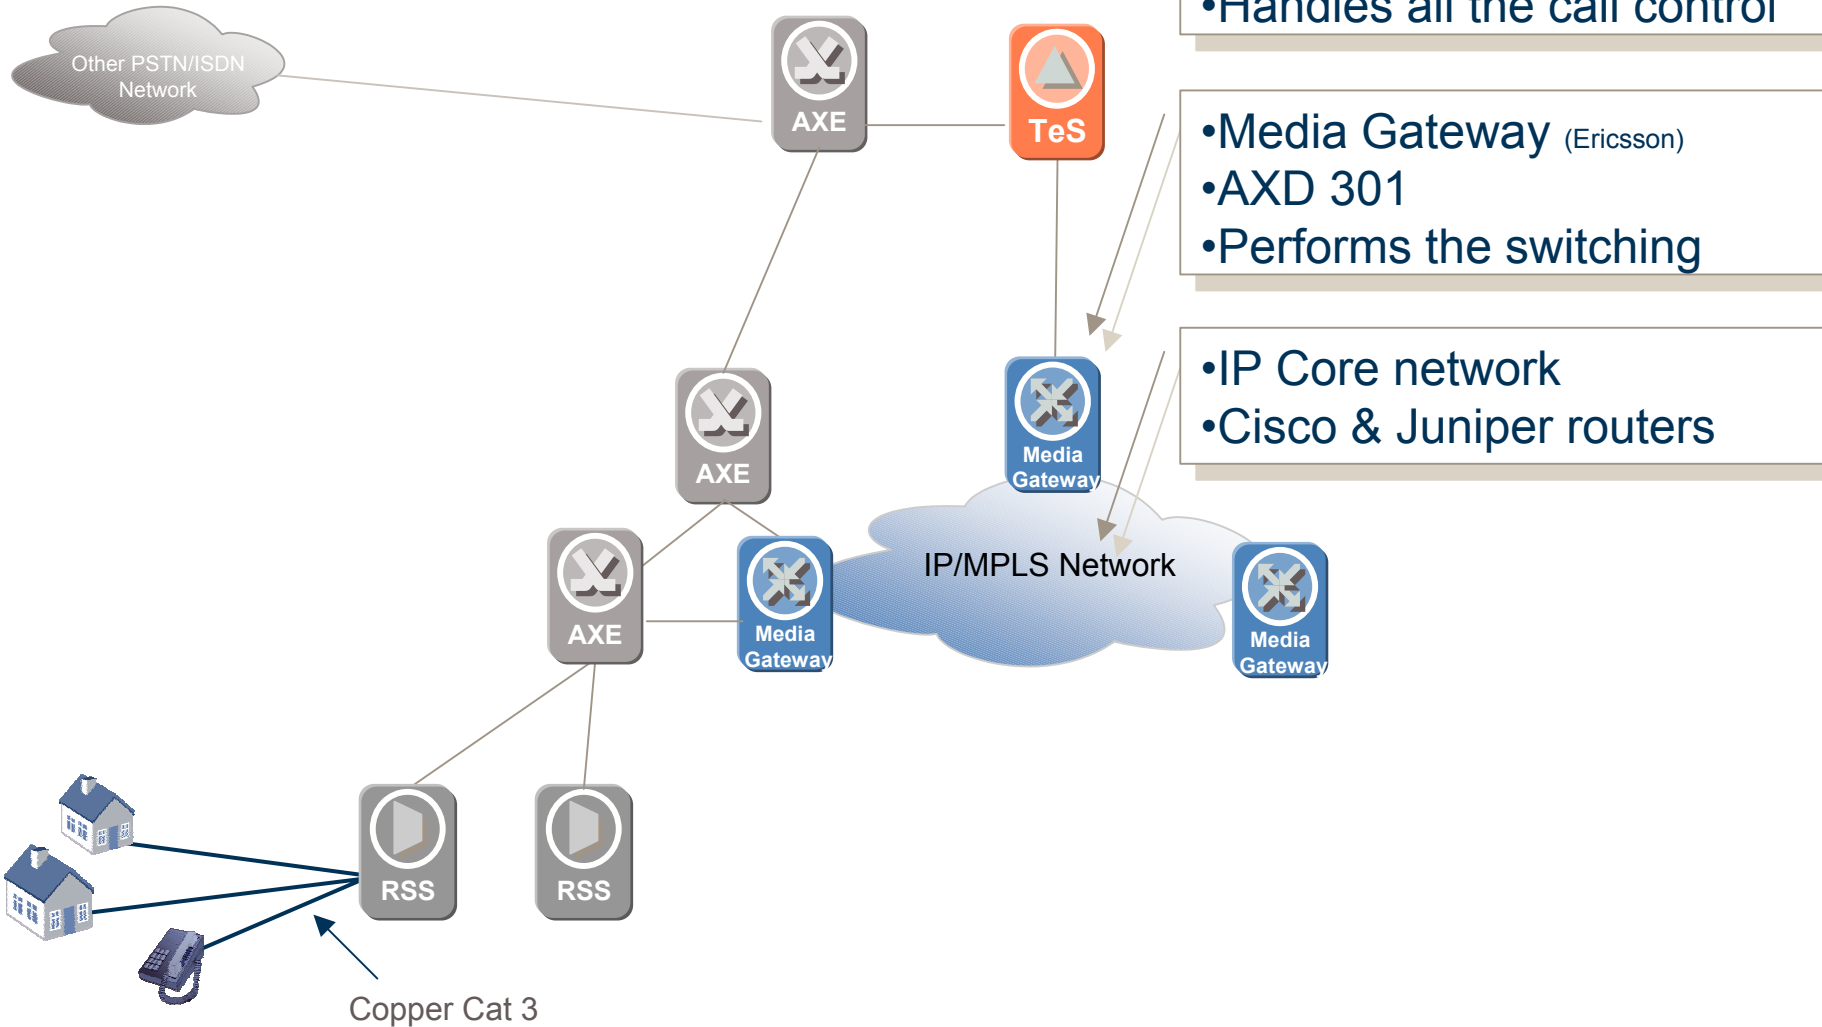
Other PSTN/ISDN Network

AXE

TeS

•Handles all the call control

•Media Gateway (Ericsson)
•AXD 301
•Performs the switching

•IP Core network
•Cisco & Juniper routers

AXE

Media Gateway

AXE

Media Gateway

IP/MPLS Network

Media Gateway

RSS

RSS

Copper Cat 3